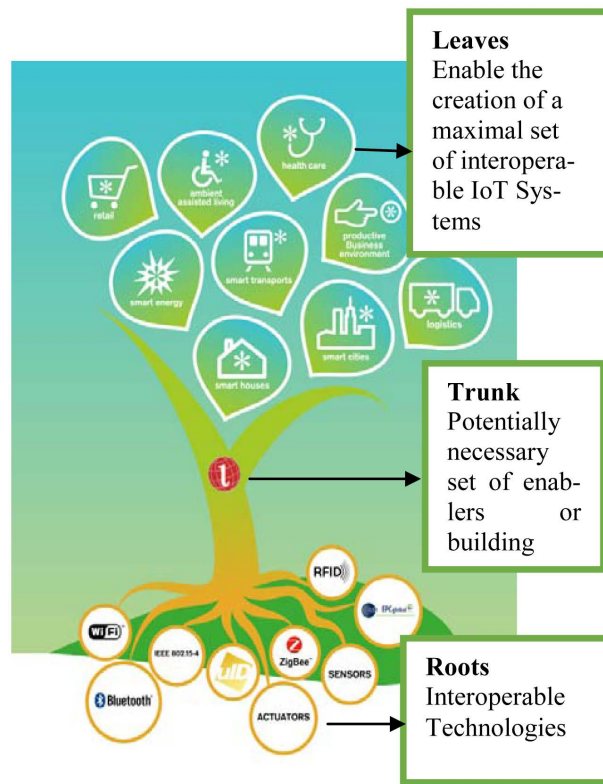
Leaves
Enable the creation of a maximal set of interoperable IoT Systems

health care

ambient assisted living

retail

productive Business environment

smart energy

smart transports

logistics

smart cities

smart houses

Trunk
Potentially necessary set of enablers or building

RFID

EPCglobal

WiFi

IEEE 802.15.4

uID

ZigBee

SENSORS

Bluetooth

ACTUATORS

Roots
Interoperable Technologies